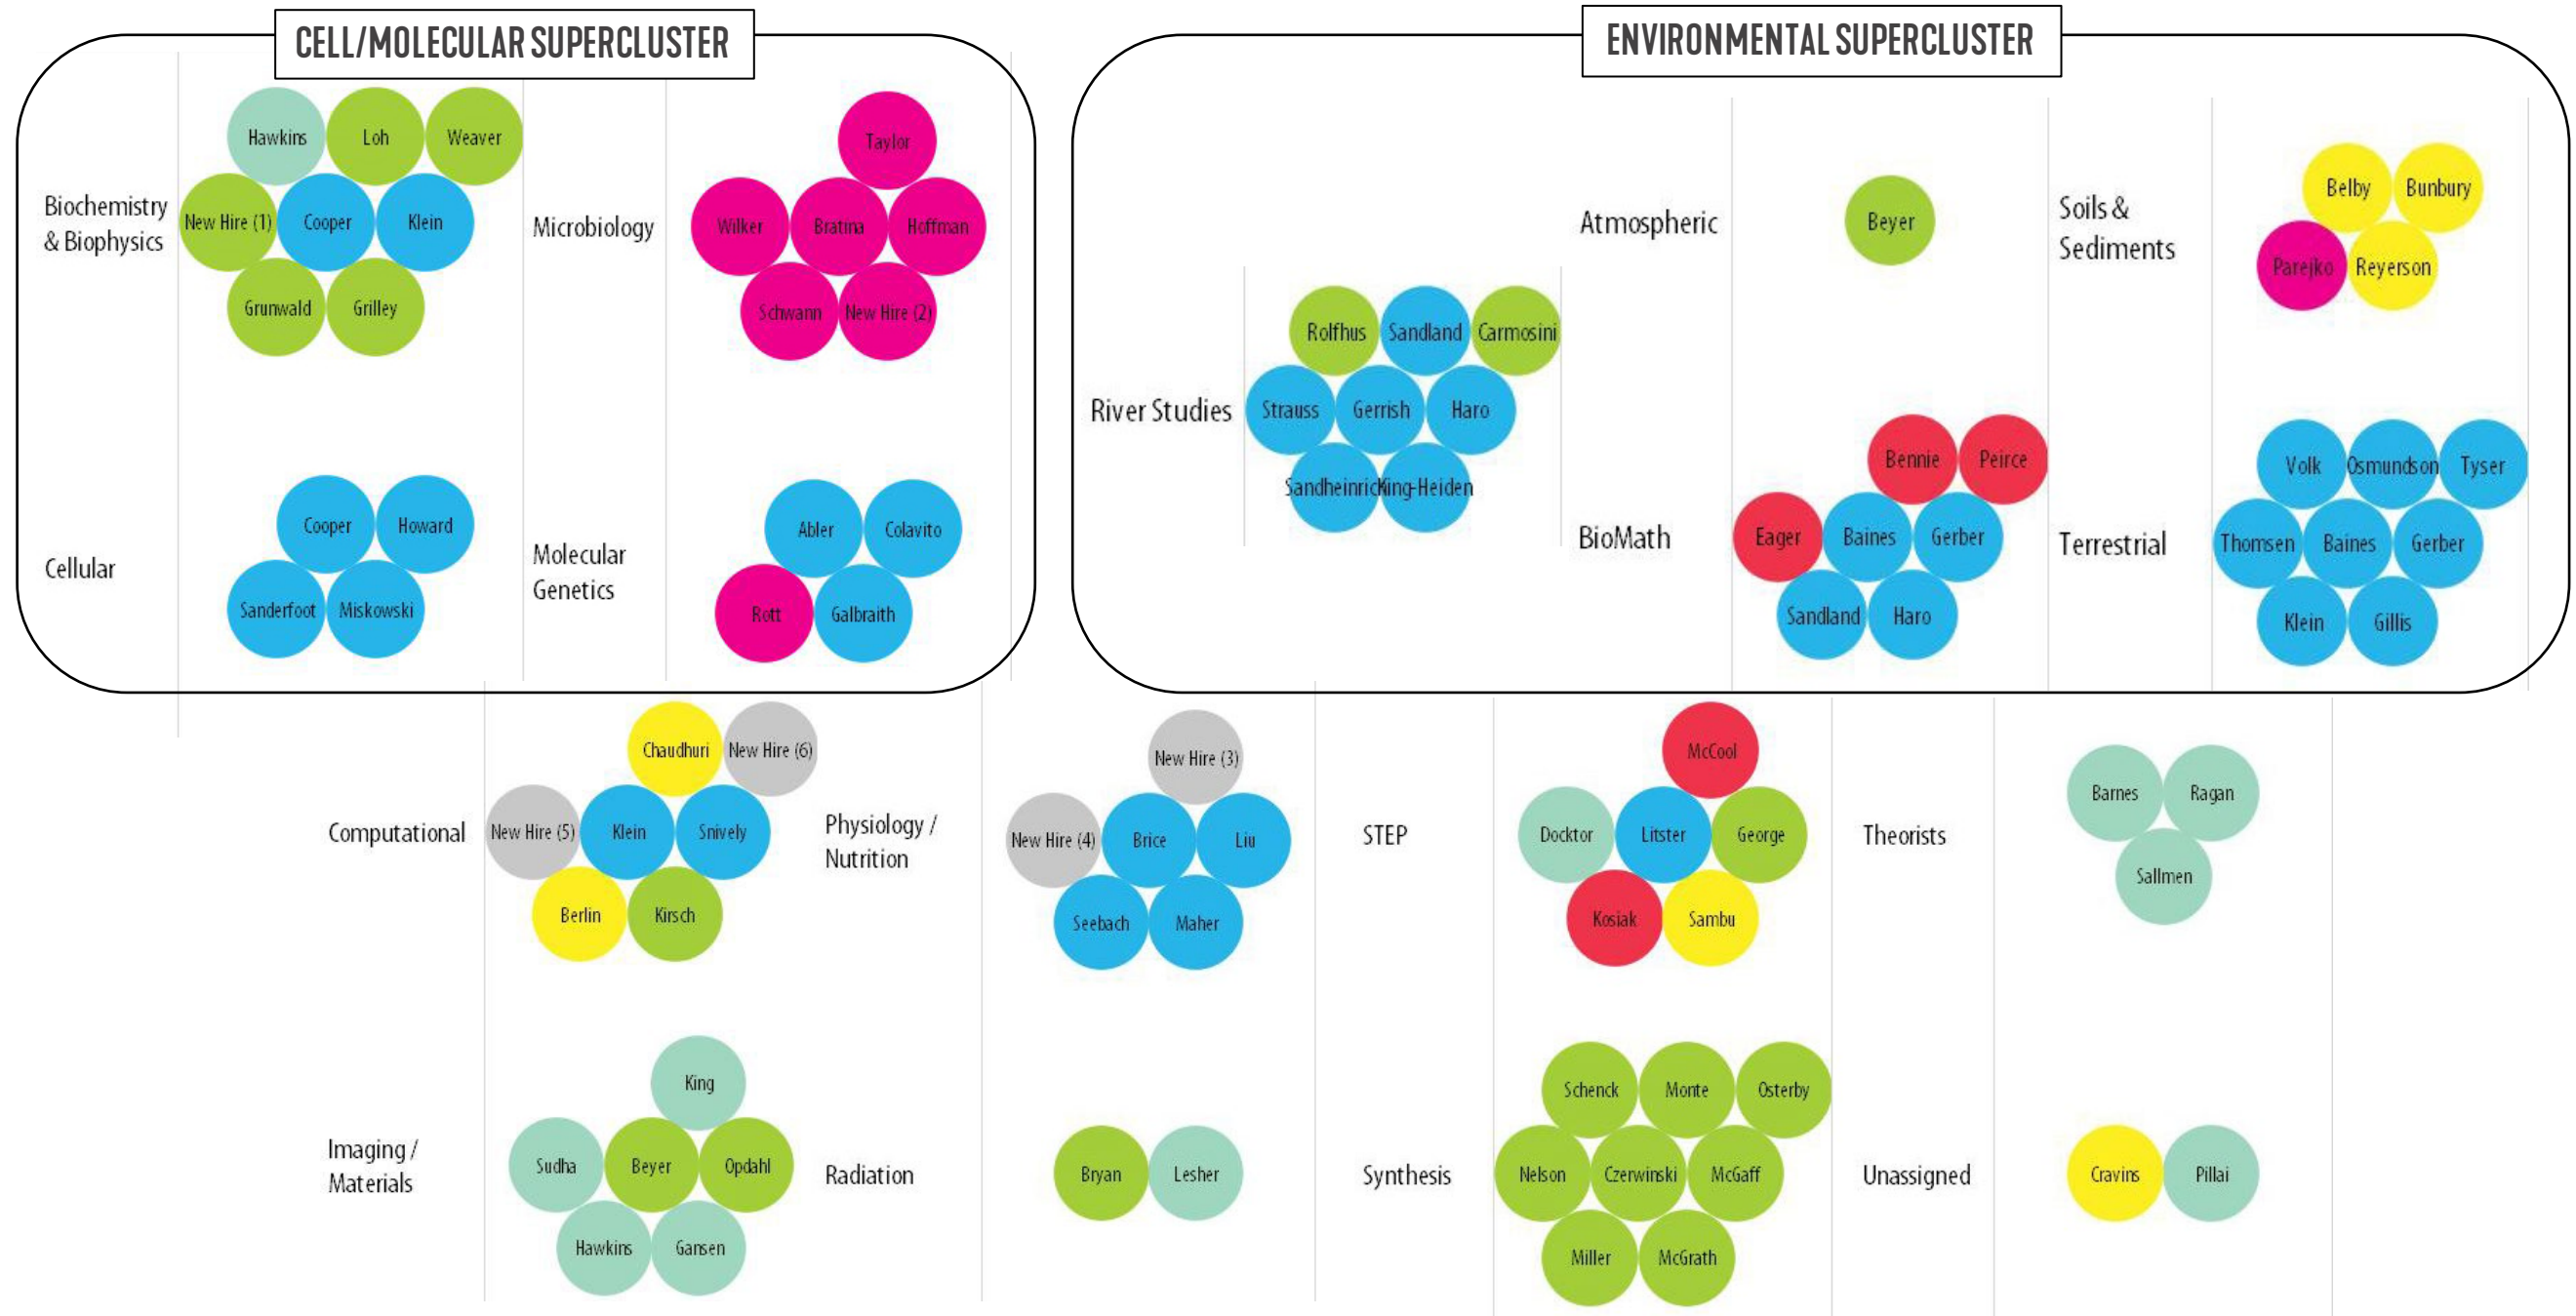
CELL/MOLECULAR SUPERCLUSTER

Biochemistry & Biophysics

Hawkins Loh Weaver
New Hire (1) Cooper Klein
Grunwald Grilley

Microbiology

Taylor
Wilker Bratina Hoffman
Schwann New Hire (2)

Cellular

Cooper Howard
Sanderfoot Miskowski

Molecular Genetics

Abler Colavito
Rott Galbraith

ENVIRONMENTAL SUPERCLUSTER

River Studies

Rolfhus Sandland Carmosini
Strauss Gerrish Haro
Sandheinrich King-Heiden

Atmospheric

Beyer

BioMath

Bennie Peirce
Eager Baines Gerber
Sandland Haro

Soils & Sediments

Belby Bunbury
Parejko Reyerson

Terrestrial

Volk Osmundson Tyser
Thomsen Baines Gerber
Klein Gillis

Computational

Chaudhuri New Hire (6)
New Hire (5) Klein Snively
Berlin Kirsch

Physiology / Nutrition

New Hire (3)
New Hire (4) Brice Liu
Seebach Maher

STEP

McCool
Docktor Litster George
Kosiak Sambu

Theorists

Barnes Ragan
Sallmen

Imaging / Materials

King
Sudha Beyer Opdahl
Hawkins Gansen

Radiation

Bryan Lesher

Synthesis

Schenck Monte Osterby
Nelson Czerwinski McGaff
Miller McGrath

Unassigned

Cravins Pillai